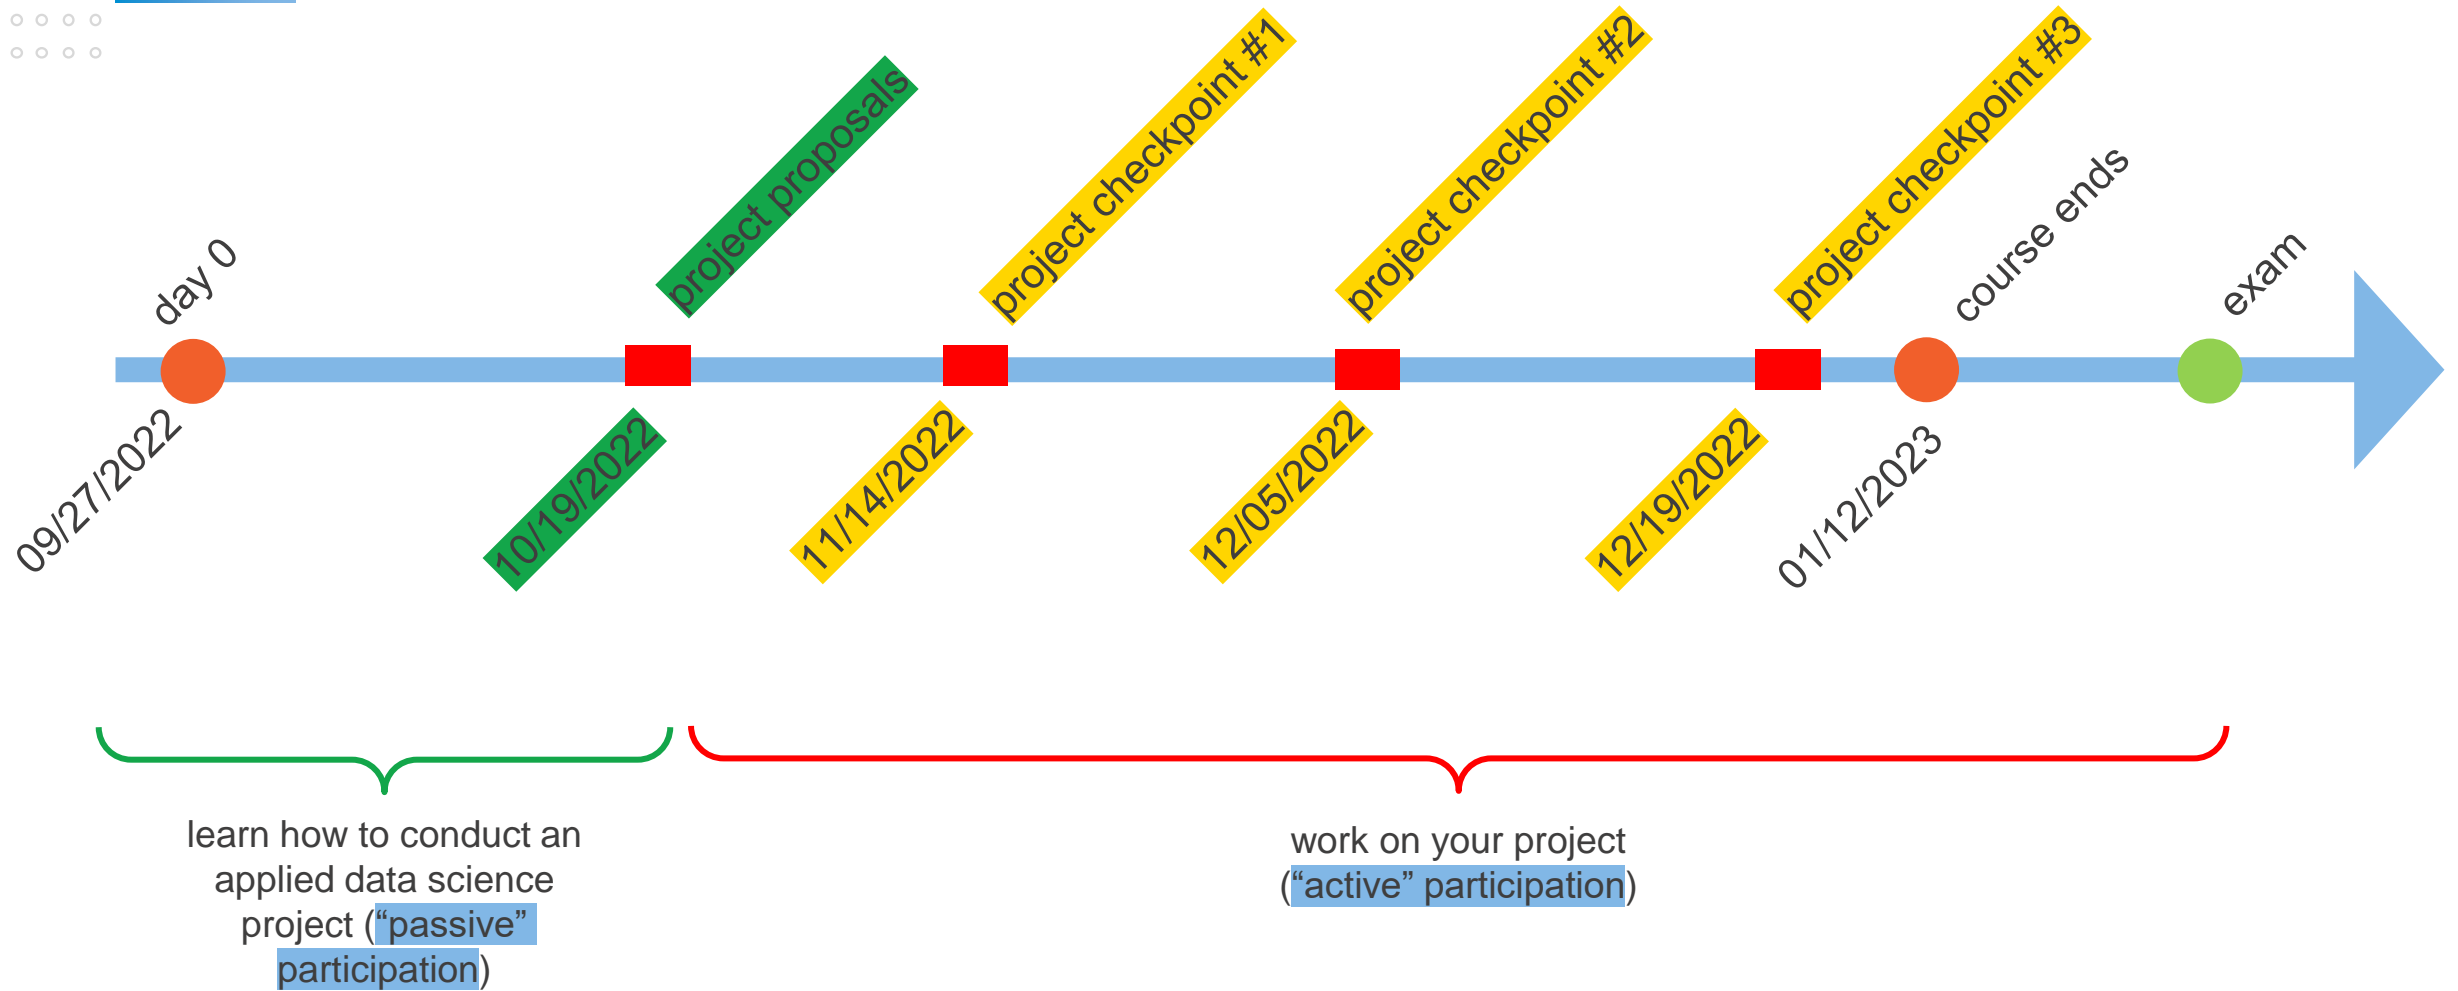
day 0
09/27/2022

project proposals
10/19/2022

project checkpoint #1
11/14/2022

project checkpoint #2
12/05/2022

project checkpoint #3
12/19/2022

course ends
01/12/2023

exam

learn how to conduct an applied data science project ("passive" participation)

work on your project ("active" participation)